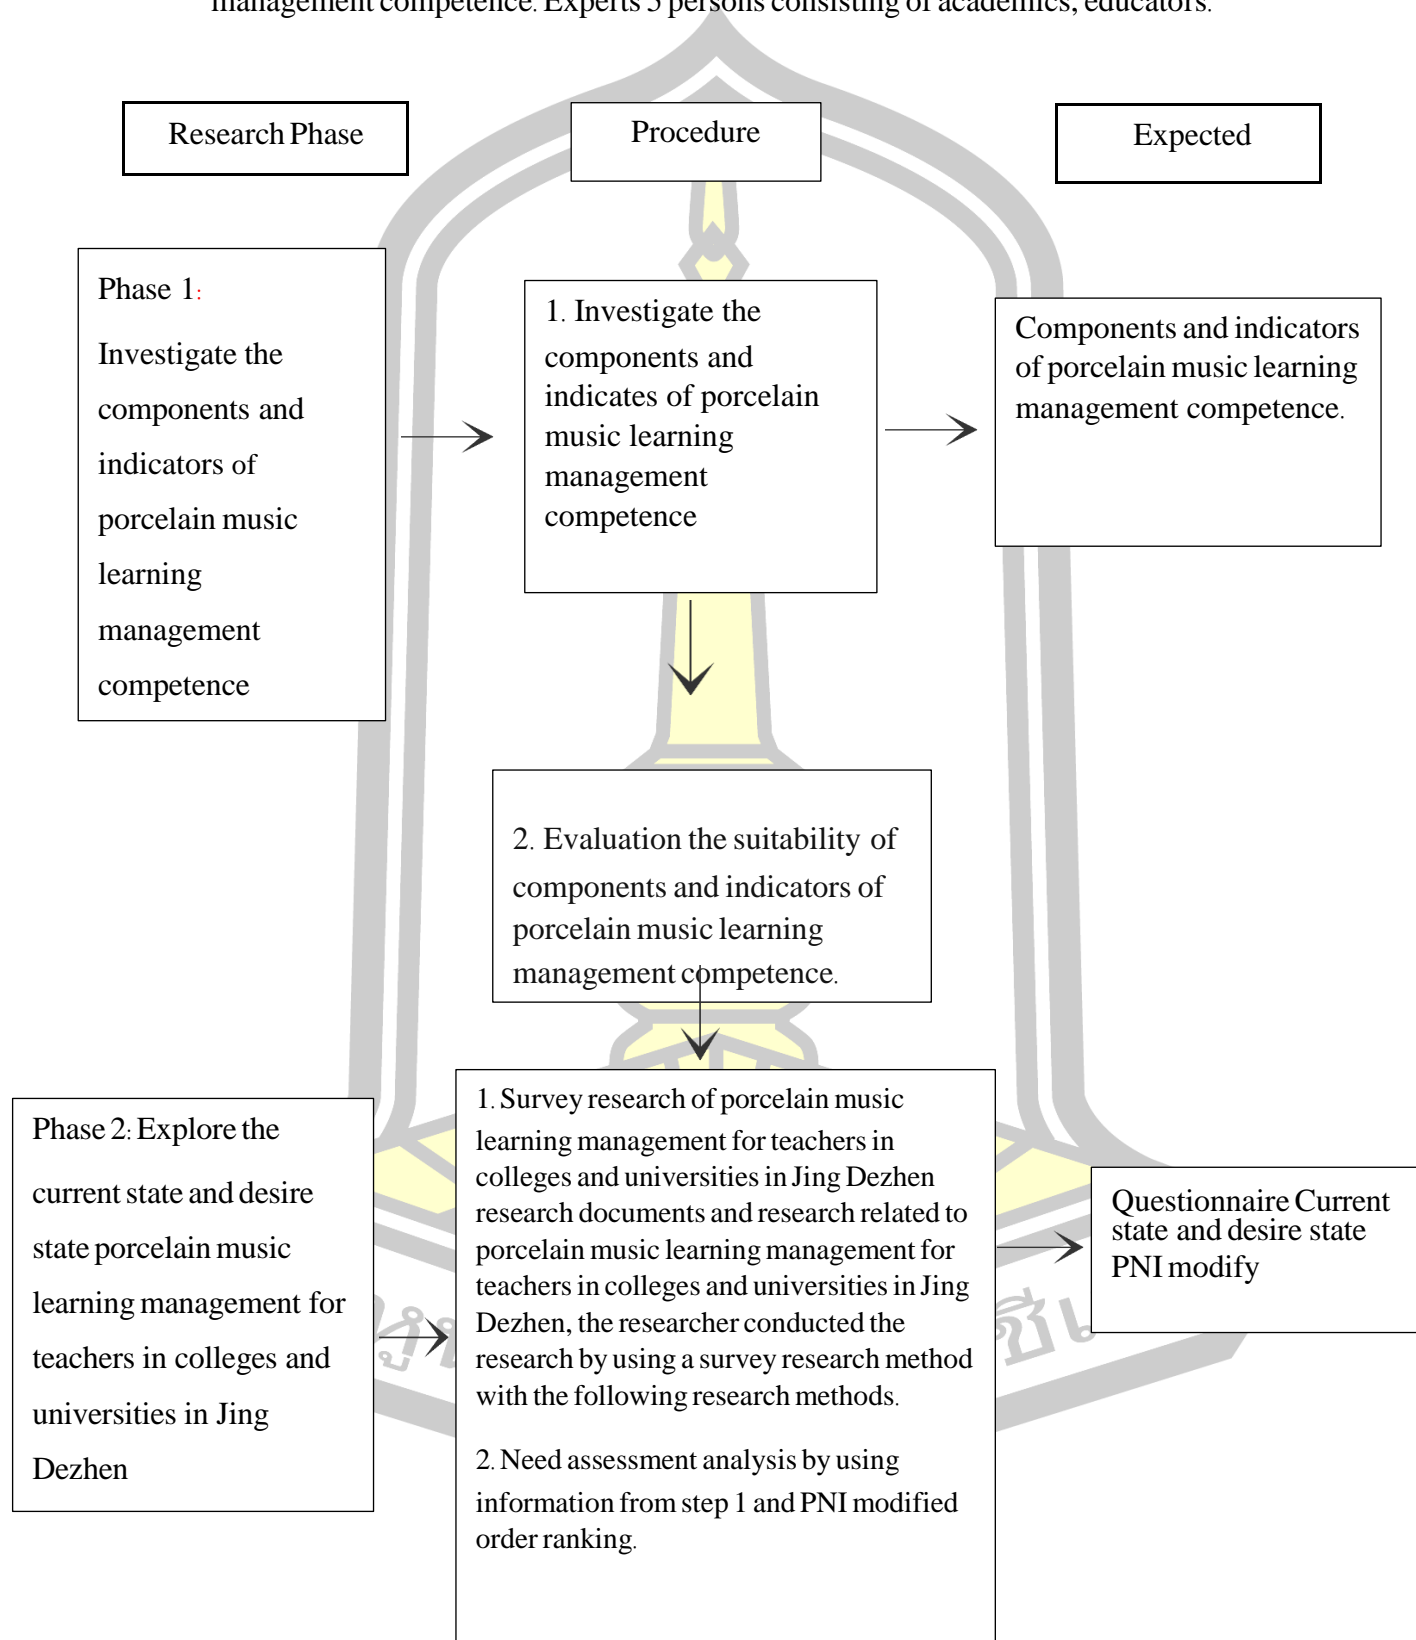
management competence. Experts 5 persons consisting of academics, educators.

Research Phase

Procedure

Expected

Phase 1:

Investigate the components and indicators of porcelain music learning management competence

1. Investigate the components and indicates of porcelain music learning management competence

Components and indicators of porcelain music learning management competence.

2. Evaluation the suitability of components and indicators of porcelain music learning management competence.

Phase 2: Explore the current state and desire state porcelain music learning management for teachers in colleges and universities in Jing Dezhen

1. Survey research of porcelain music learning management for teachers in colleges and universities in Jing Dezhen research documents and research related to porcelain music learning management for teachers in colleges and universities in Jing Dezhen, the researcher conducted the research by using a survey research method with the following research methods.

2. Need assessment analysis by using information from step 1 and PNI modified order ranking.

Questionnaire Current state and desire state PNI modify